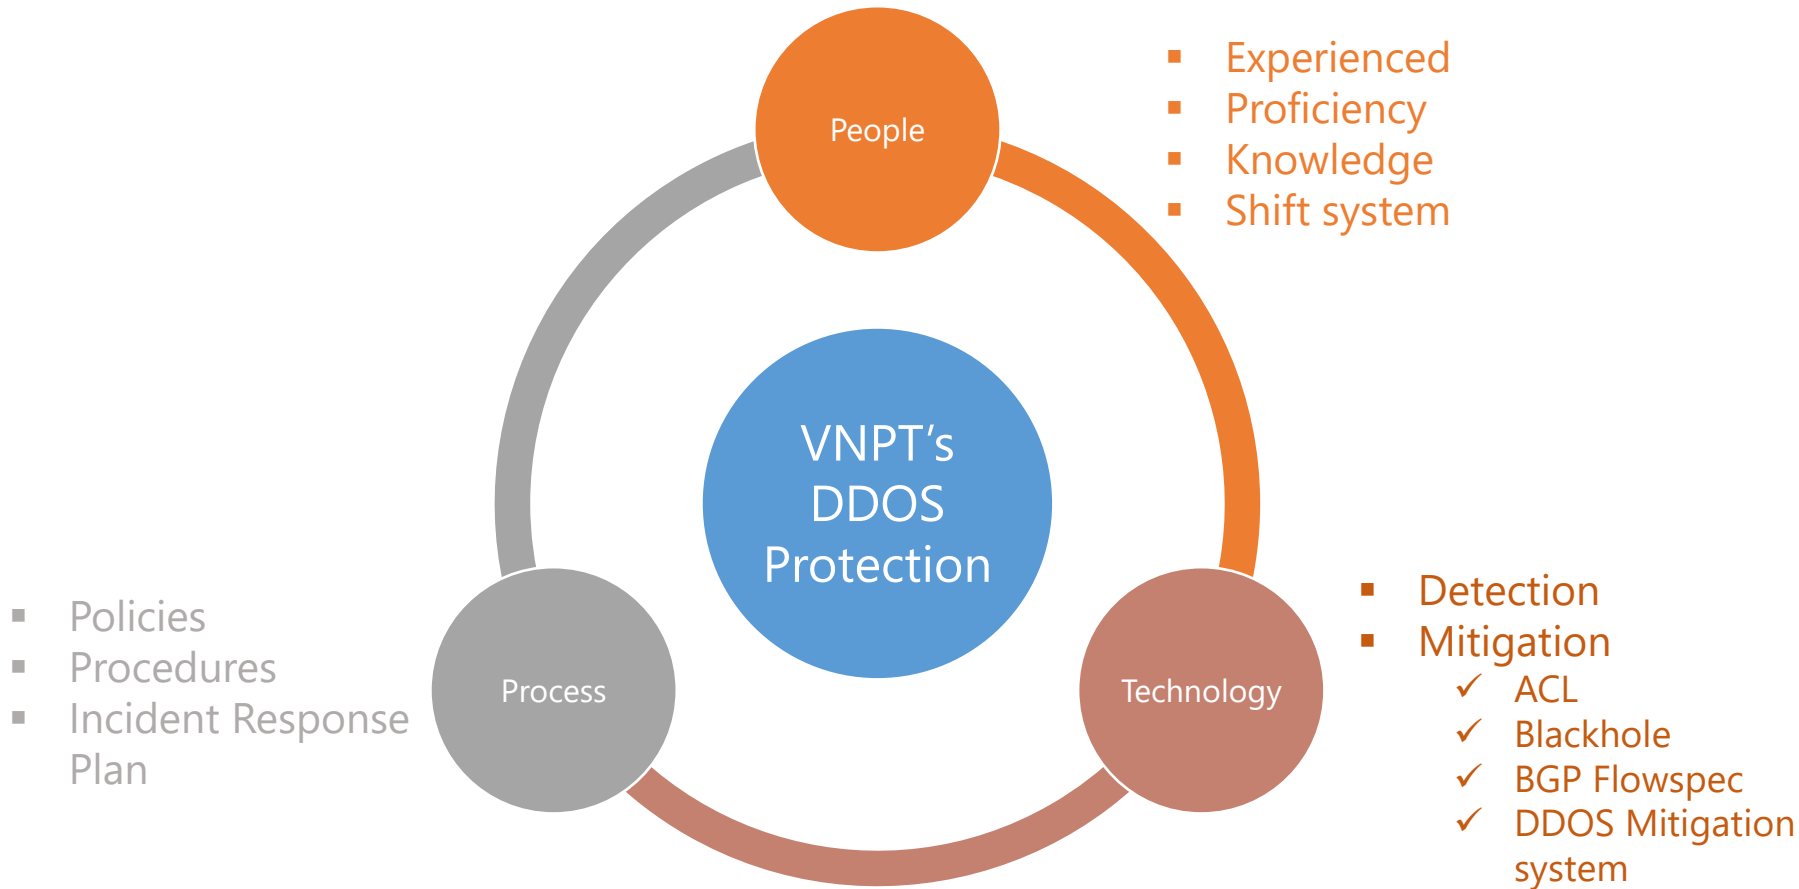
People

▪ Experienced
▪ Proficiency
▪ Knowledge
▪ Shift system

VNPT's DDOS Protection

▪ Policies
▪ Procedures
▪ Incident Response Plan

Process

Technology

▪ Detection
▪ Mitigation
✓ ACL
✓ Blackhole
✓ BGP Flowspec
✓ DDOS Mitigation system